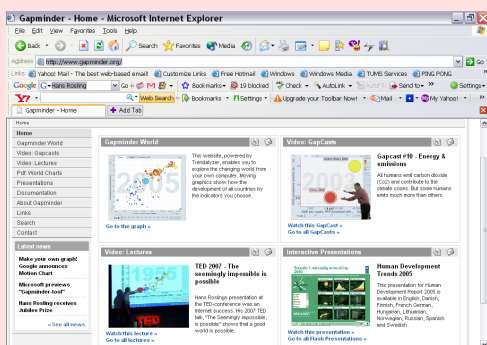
Gapminder - Home - Microsoft Internet Explorer

File Edit View Favorites Tools Help

Back Search Favorites Media

Address http://www.gapminder.org/ Go

Links Yahoo! Mail - The best web-based email! Customize Links Free Hotmail Windows Windows Media TUMS Services PING PONG

Google Hans Rosling Go Bookmarks 19 blocked Check AutoLink Send to Settings

Y! Web Search Bookmarks Settings Upgrade your Toolbar Now! Mail My Yahoo!

Gapminder - Home Add Tab

Home

Home
Gapminder World
Video: Gapcasts
Video: Lectures
Pdf World Charts
Presentations
Documentation
About Gapminder
Links
Search
Contact

Latest news

Make your own graph! Google announces Motion Chart

Microsoft previews "Gapminder-tool"

Hans Rosling receives Jubilee Prize

» See all news

Gapminder World

2005

This website, powered by Trendalyzer, enables you to explore the changing world from your own computer. Moving graphics show how the development of all countries by the indicators you choose.

Go to the graph »

Video: GapCasts

2002

Gapcast #10 - Energy & emissions

All humans emit carbon dioxide (Co2) and contribute to the climate crisis. But some humans emit much more than others.

Watch this GapCast »
Go to all GapCasts »

Video: Lectures

1975

TED 2007 - The seemingly impossible is possible

Hans Roslings presentation at the TED-conference was an internet success. His 2007 TED talk, "The Seemingly impossible, is possible" shows that a good world is possible.

Watch this lecture »
Go to all lectures »

Interactive Presentations

Human Development Trends 2005

This presentation for Human Development Report 2005 is available in English, Danish, Finnish, French German, Hungarian, Lithuanian, Norwegian, Russian, Spanish and Swedish.

Watch this presentation »
Go to all Flash Presentations »